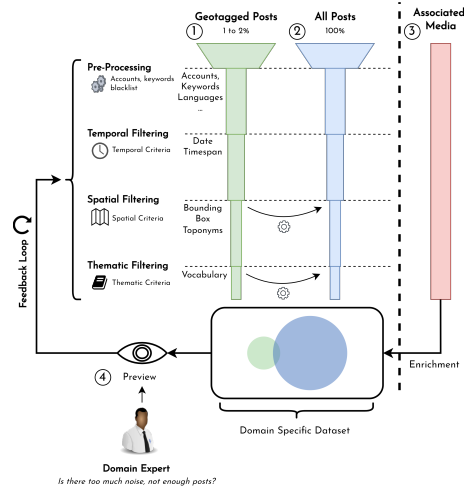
1 Geotagged Posts
1 to 2%

2 All Posts
100%

3 Associated Media

Pre-Processing
Accounts, keywords blacklist

Accounts, Keywords Languages
...

Temporal Filtering
Temporal Criteria

Date Timespan

Spatial Filtering
Spatial Criteria

Bounding Box Toponyms

Thematic Filtering
Thematic Criteria

Vocabulary

Feedback Loop

Enrichment

4 Preview

Domain Specific Dataset

Domain Expert
Is there too much noise, not enough posts?